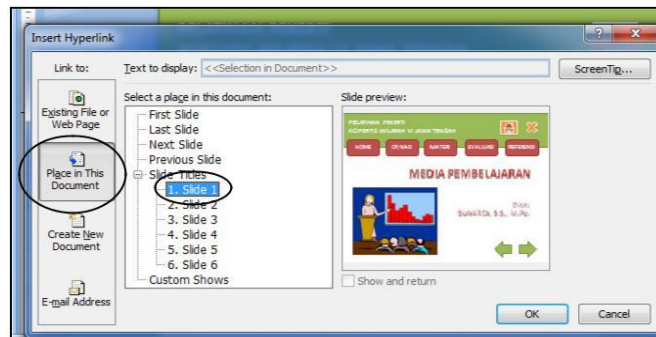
Insert Hyperlink

Link to:

Text to display: <<Selection in Document>>

ScreenTip...

Existing File or Web Page

Place in This Document

Create New Document

E-mail Address

Select a place in this document:

First Slide
Last Slide
Next Slide
Previous Slide
Slide Titles
1. Slide 1
2. Slide 2
3. Slide 3
4. Slide 4
5. Slide 5
6. Slide 6
Custom Shows

Slide preview:

PELATIHAN PEKERTI
KOPERTIS WILAYAH VI JAWA TENGAH

HOME
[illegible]
MATERI
EVALUASI
REFERENSI

MEDIA PEMBELAJARAN

Oleh:
Sulistiya, S.S., M.Pd.

Show and return

OK

Cancel